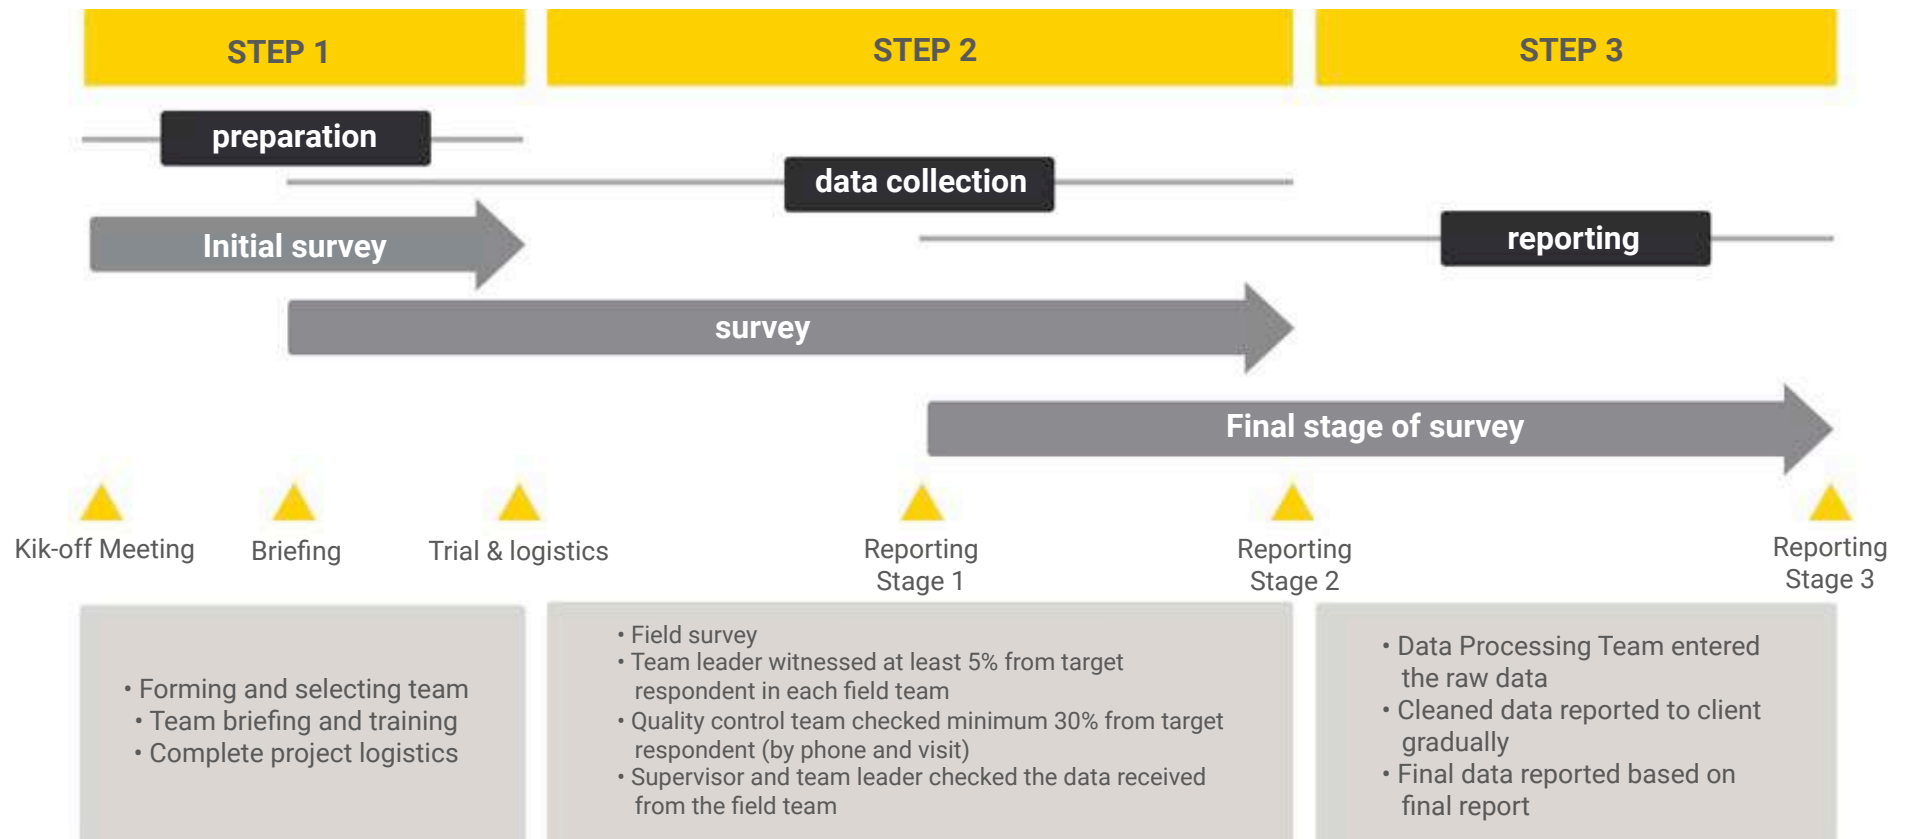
STEP 1

STEP 2

STEP 3

preparation

data collection

reporting

Initial survey

survey

Final stage of survey

Kik-off Meeting

Briefing

Trial & logistics

Reporting Stage 1

Reporting Stage 2

Reporting Stage 3

• Forming and selecting team
• Team briefing and training
• Complete project logistics

• Field survey
• Team leader witnessed at least 5% from target respondent in each field team
• Quality control team checked minimum 30% from target respondent (by phone and visit)
• Supervisor and team leader checked the data received from the field team

• Data Processing Team entered the raw data
• Cleaned data reported to client gradually
• Final data reported based on final report